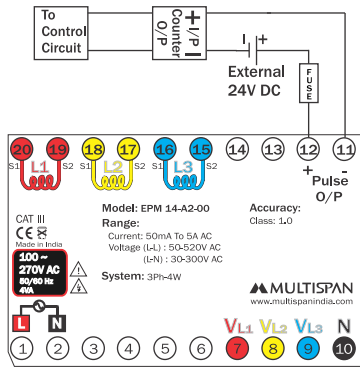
To Control Circuit

+ I/P −
Counter O/P

External 24V DC

FUSE

20 19 18 17 16 15 14 13 12 11

S1 L1 S2 S1 L2 S2 S1 L3 S2

+ Pulse -
O/P

CAT III
CE
Made in India

100 ~ 270V AC
50/60 Hz
4VA

Model: EPM 14-A2-00
Range:
Current: 50mA To 5A AC
Voltage (L-L) : 50-520V AC
(L-N) : 30-300V AC

Accuracy:
Class: 1.0

System: 3Ph-4W

MULTISPAN
www.multispanindia.com

L N

1 2 3 4 5 6 7 8 9 10

VL1 VL2 VL3 N